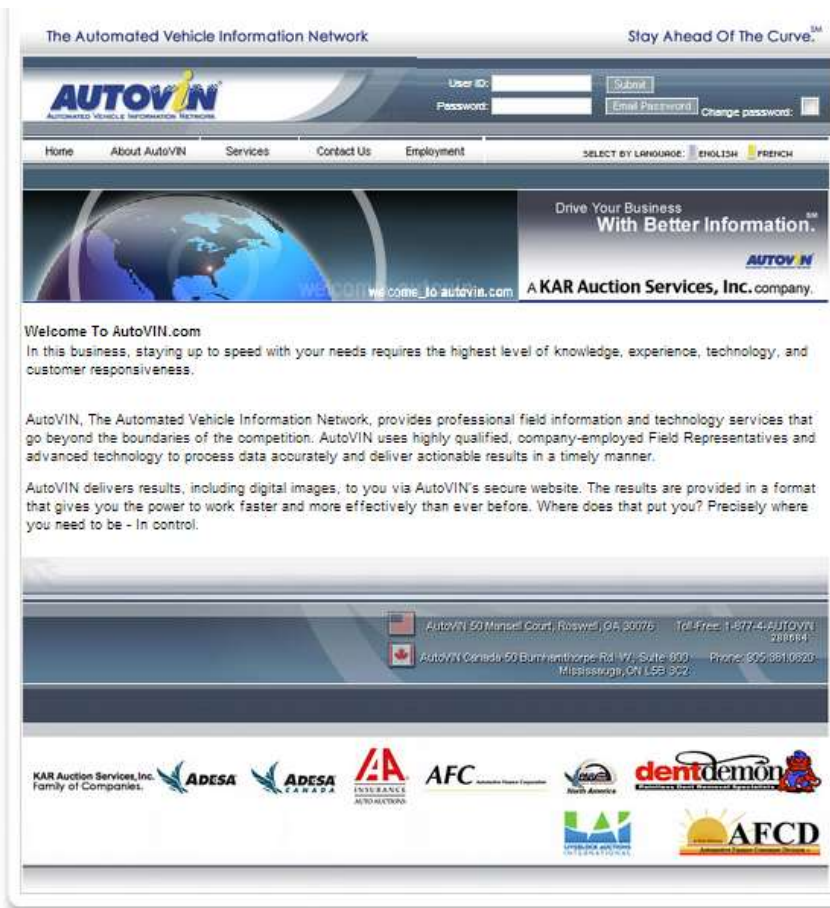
The Automated Vehicle Information Network

Stay Ahead Of The Curve.SM

AUTOVIN
AUTOMATED VEHICLE INFORMATION NETWORK

User ID:
Password:
Submit
Email Password
Change password:

Home
About AutoVIN
Services
Contact Us
Employment

SELECT BY LANGUAGE: ENGLISH FRENCH

welcome_to autovin.com

Drive Your Business
With Better Information.SM

AUTOVIN

A KAR Auction Services, Inc. company.

Welcome To AutoVIN.com

In this business, staying up to speed with your needs requires the highest level of knowledge, experience, technology, and customer responsiveness.

AutoVIN, The Automated Vehicle Information Network, provides professional field information and technology services that go beyond the boundaries of the competition. AutoVIN uses highly qualified, company-employed Field Representatives and advanced technology to process data accurately and deliver actionable results in a timely manner.

AutoVIN delivers results, including digital images, to you via AutoVIN's secure website. The results are provided in a format that gives you the power to work faster and more effectively than ever before. Where does that put you? Precisely where you need to be - In control.

AutoVIN 50 Mansell Court, Roswell, GA 30076
Toll-Free: 1-877-4-AUTOVIN 288684

AutoVIN Canada 50 Burnhamthorpe Rd. W., Suite 800 Mississauga, ON L5B 3C2
Phone: 905.361.0820

KAR Auction Services, Inc. Family of Companies.

ADESA

ADESA CANADA

IA INSURANCE AUTO AUCTIONS

AFC Automotive Finance Corporation

PAR North America

dentdemon Paintless Dent Removal Specialists

LIVEBLOCK AUCTIONS INTERNATIONAL

AFCD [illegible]